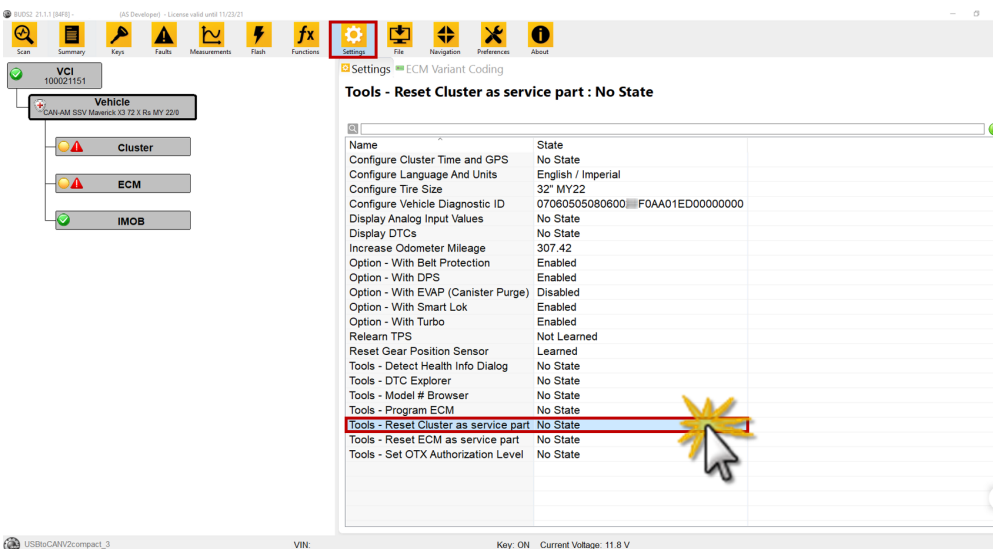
BUDS2 21.1.1 (84F8) - (AS Developer) - License valid until 11/23/21

Scan Summary Keys Faults Measurements Flash Functions Settings File Navigation Preferences About

VCI
100021151

Vehicle
CAN-AM SSV Maverick X3 72 X Rs MY 22/0

Cluster

ECM

IMOB

Settings ECM Variant Coding

Tools - Reset Cluster as service part : No State

| Name | State |
|---|---|
| Configure Cluster Time and GPS | No State |
| Configure Language And Units | English / Imperial |
| Configure Tire Size | 32" MY22 |
| Configure Vehicle Diagnostic ID | 07060505080600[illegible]F0AA01ED00000000 |
| Display Analog Input Values | No State |
| Display DTCs | No State |
| Increase Odometer Mileage | 307.42 |
| Option - With Belt Protection | Enabled |
| Option - With DPS | Enabled |
| Option - With EVAP (Canister Purge) | Disabled |
| Option - With Smart Lok | Enabled |
| Option - With Turbo | Enabled |
| Relearn TPS | Not Learned |
| Reset Gear Position Sensor | Learned |
| Tools - Detect Health Info Dialog | No State |
| Tools - DTC Explorer | No State |
| Tools - Model # Browser | No State |
| Tools - Program ECM | No State |
| Tools - Reset Cluster as service part | No State |
| Tools - Reset ECM as service part | No State |
| Tools - Set OTX Authorization Level | No State |

USBtoCANV2compact_3 VIN: Key: ON Current Voltage: 11.8 V